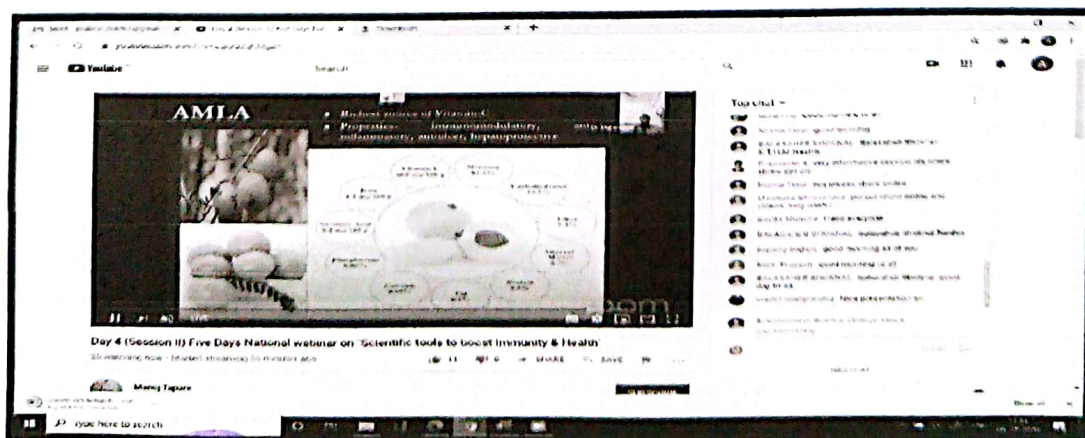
YouTube

Search

AMLA

Richest source of Vitamin C

Properties: immunomodulatory, antipyretic, antiinflammatory, antiulcer, hepatoprotective

Top chat

Day 4 (Session II) Five Days National webinar on "Scientific tools to boost Immunity & Health"

watching now · Started streaming 16 minutes ago

SHARE

SAVE

Manoj Tapare

Type here to search